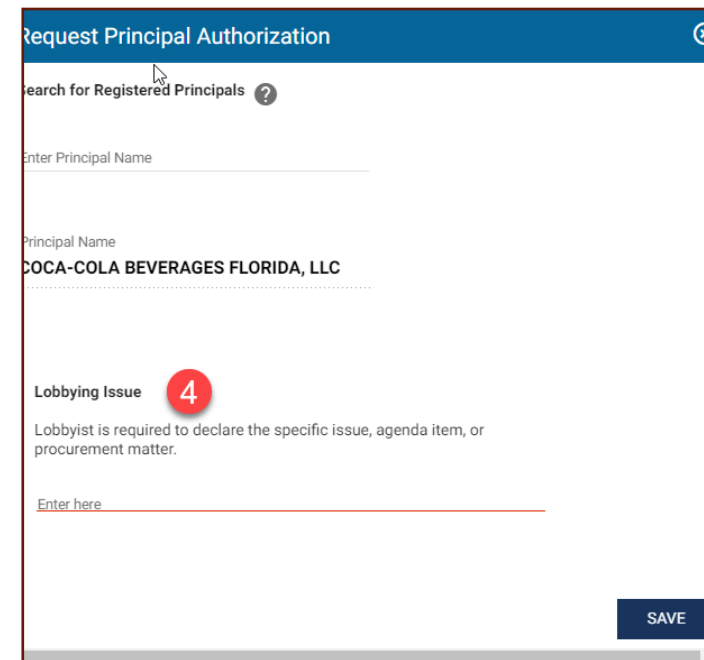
Request Principal Authorization

Search for Registered Principals ?

Enter Principal Name

Principal Name
COCA-COLA BEVERAGES FLORIDA, LLC

Lobbying Issue 4

Lobbyist is required to declare the specific issue, agenda item, or procurement matter.

Enter here

SAVE